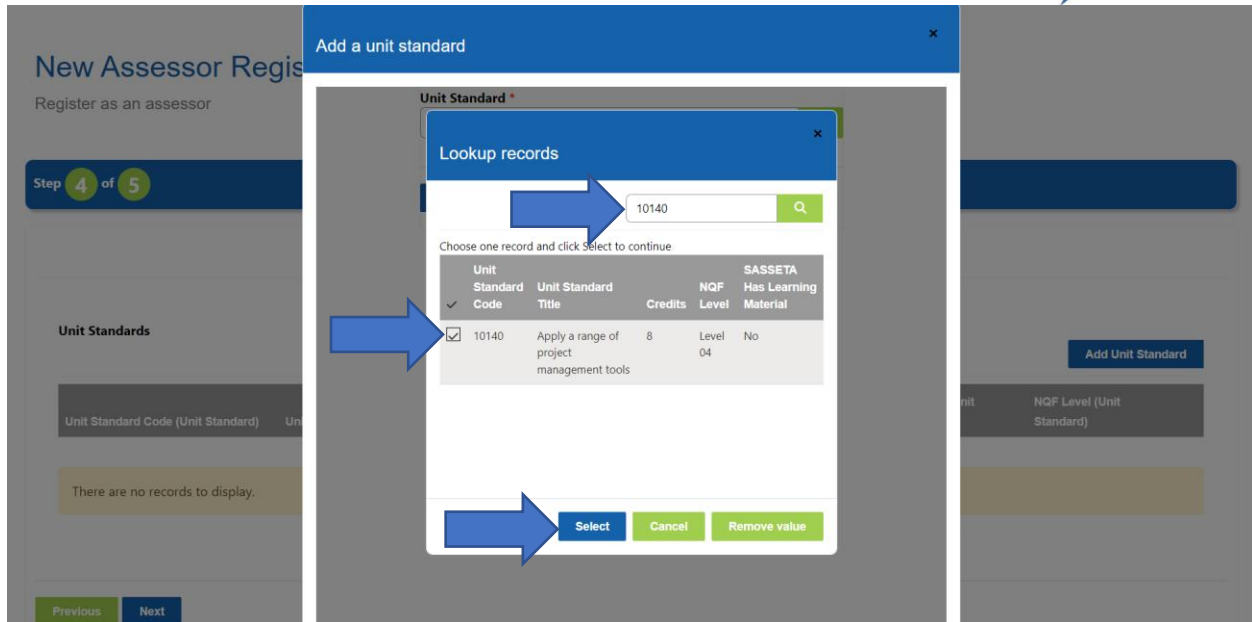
New Assessor Regis

Register as an assessor

Step 4 of 5

Unit Standards

Add Unit Standard

Unit Standard Code (Unit Standard) Un

nit

NQF Level (Unit Standard)

There are no records to display.

Previous Next

Add a unit standard

×

Unit Standard *

Lookup records

×

10140

Choose one record and click Select to continue

| ✓ | Unit Standard Code | Unit Standard Title | Credits | NQF Level | SASSETA Has Learning Material |
|---|---|---|---|---|---|
| ☑ | 10140 | Apply a range of project management tools | 8 | Level 04 | No |

Select Cancel Remove value